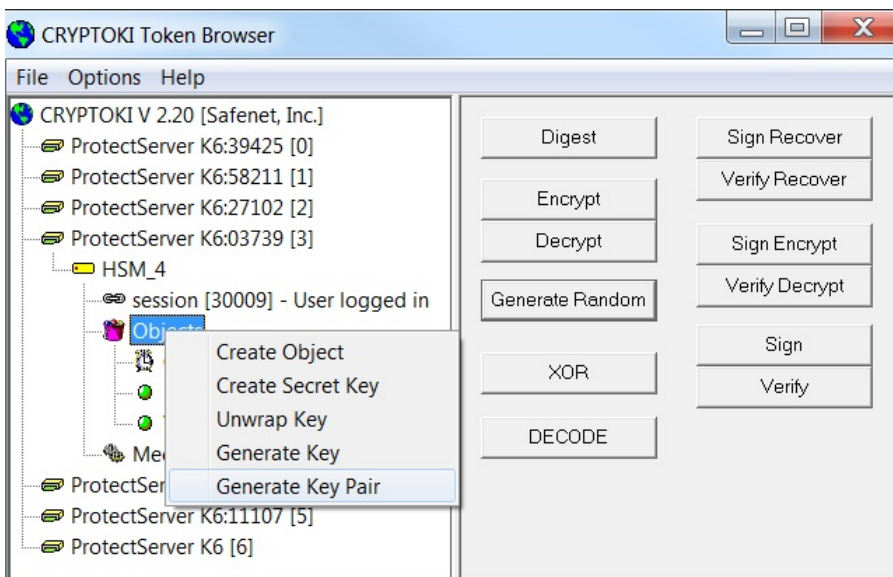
CRYPTOKI Token Browser

File Options Help

CRYPTOKI V 2.20 [Safenet, Inc.]
ProtectServer K6:39425 [0]
ProtectServer K6:58211 [1]
ProtectServer K6:27102 [2]
ProtectServer K6:03739 [3]
HSM_4
session [30009] - User logged in
Objects
Me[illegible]
ProtectSer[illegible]
ProtectServer K6:11107 [5]
ProtectServer K6 [6]

Create Object
Create Secret Key
Unwrap Key
Generate Key
Generate Key Pair

Digest
Encrypt
Decrypt
Generate Random
XOR
DECODE

Sign Recover
Verify Recover
Sign Encrypt
Verify Decrypt
Sign
Verify